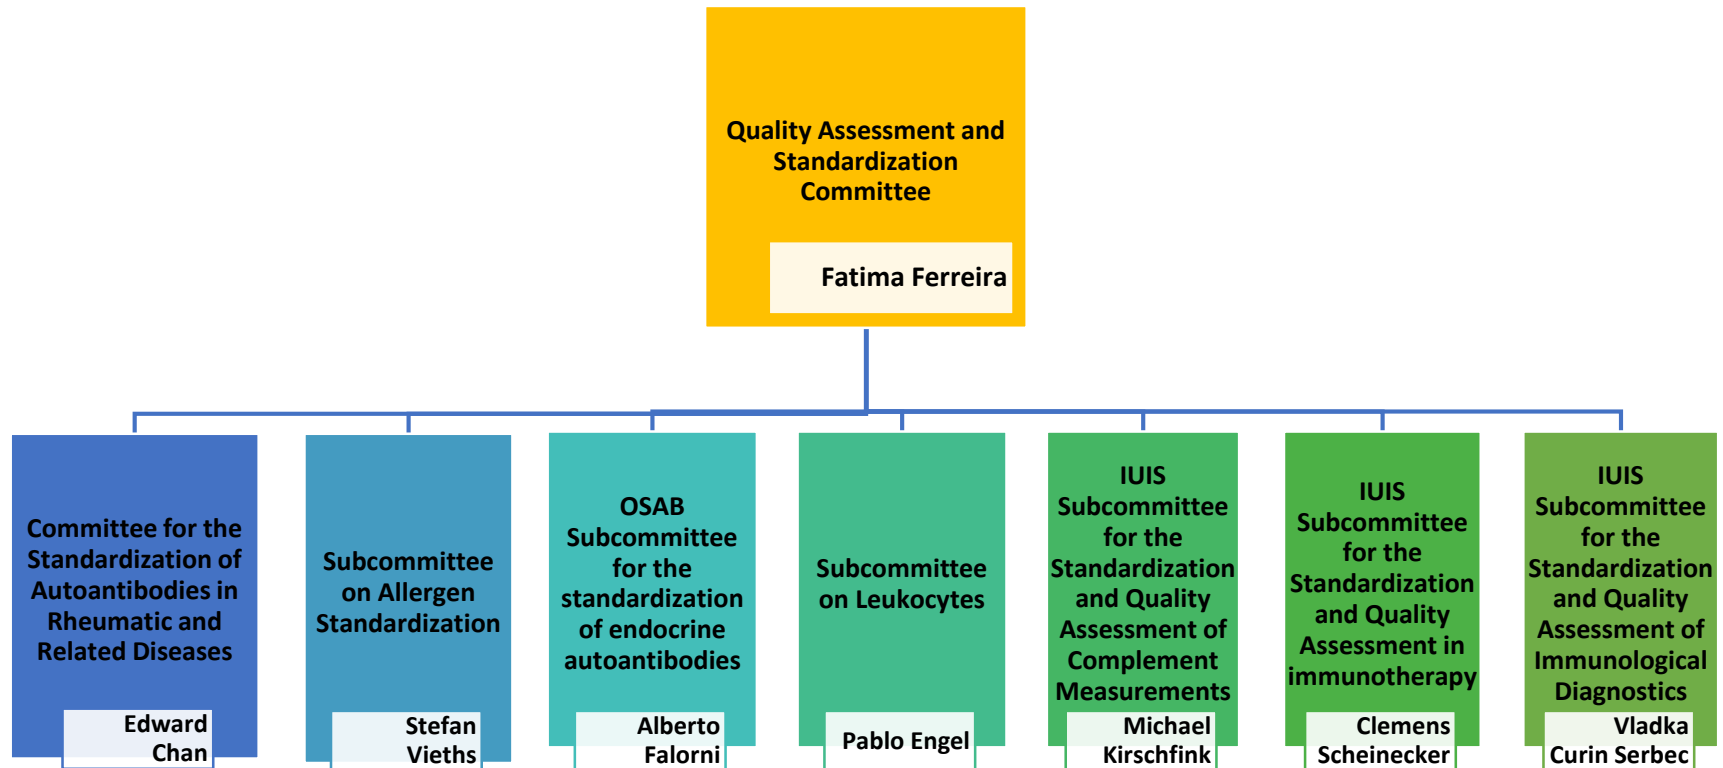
Quality Assessment and Standardization Committee

Fatima Ferreira

Committee for the Standardization of Autoantibodies in Rheumatic and Related Diseases

Edward Chan

Subcommittee on Allergen Standardization

Stefan Vieths

OSAB Subcommittee for the standardization of endocrine autoantibodies

Alberto Falorni

Subcommittee on Leukocytes

Pablo Engel

IUIS Subcommittee for the Standardization and Quality Assessment of Complement Measurements

Michael Kirschfink

IUIS Subcommittee for the Standardization and Quality Assessment in immunotherapy

Clemens Scheinecker

IUIS Subcommittee for the Standardization and Quality Assessment of Immunological Diagnostics

Vladka Curin Serbec